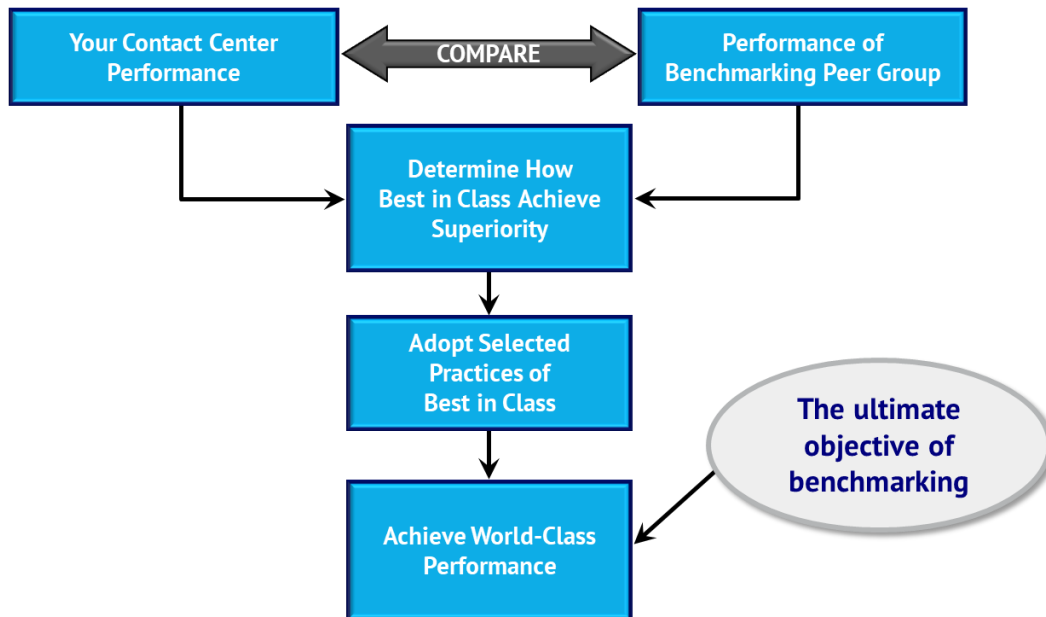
Your Contact Center Performance

COMPARE

Performance of Benchmarking Peer Group

Determine How Best in Class Achieve Superiority

Adopt Selected Practices of Best in Class

The ultimate objective of benchmarking

Achieve World-Class Performance